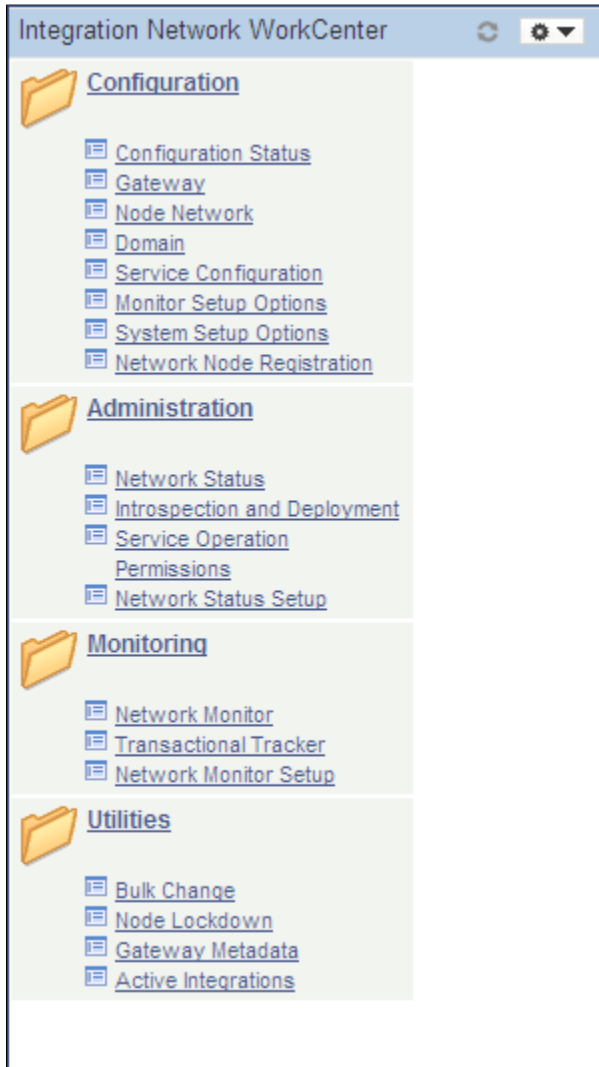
Integration Network WorkCenter

Configuration

Configuration Status
Gateway
Node Network
Domain
Service Configuration
Monitor Setup Options
System Setup Options
Network Node Registration

Administration

Network Status
Introspection and Deployment
Service Operation Permissions
Network Status Setup

Monitoring

Network Monitor
Transactional Tracker
Network Monitor Setup

Utilities

Bulk Change
Node Lockdown
Gateway Metadata
Active Integrations